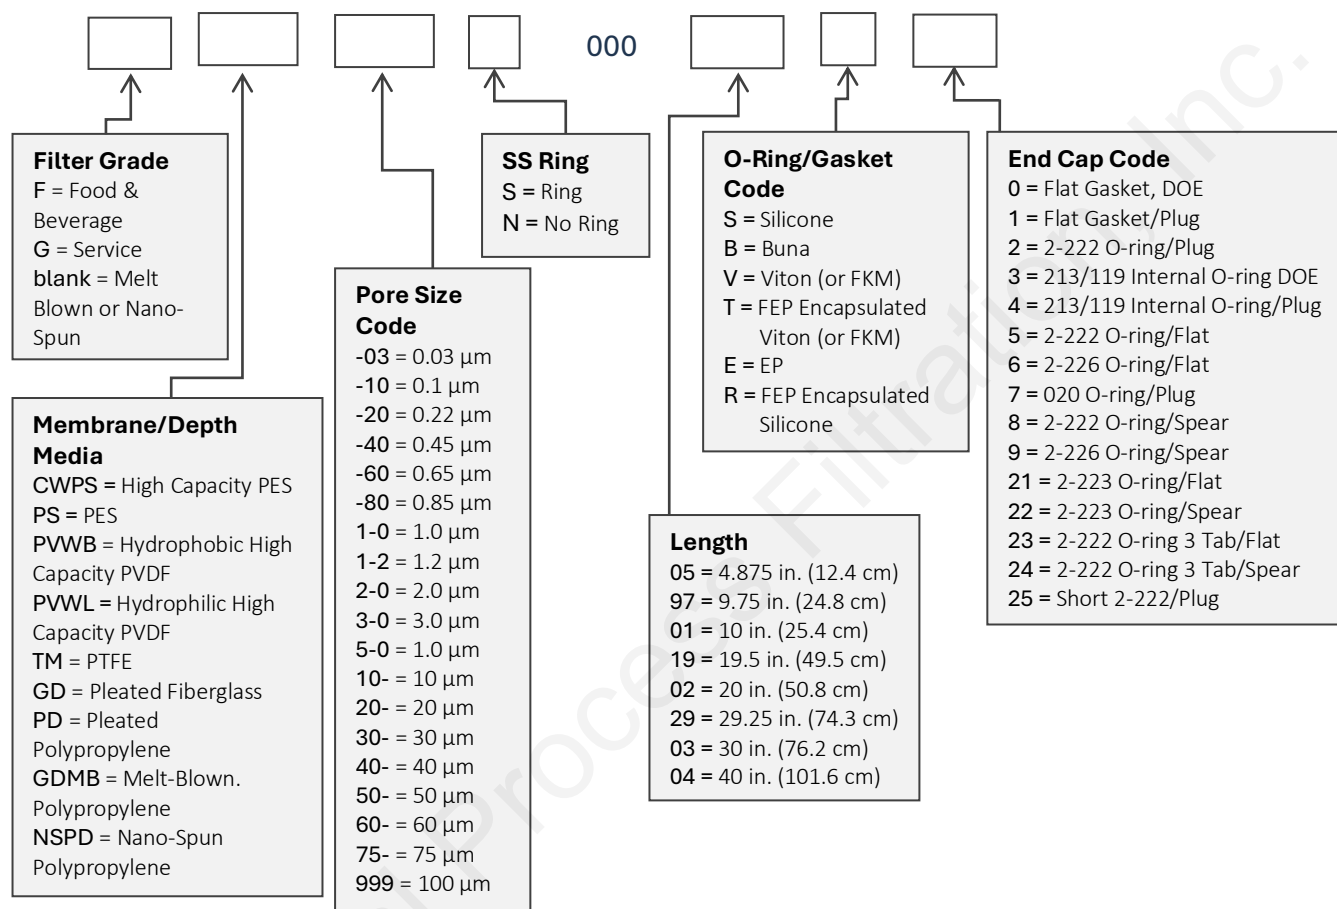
000

**Filter Grade**
F = Food & Beverage
G = Service
blank = Melt Blown or Nano-Spun

**Membrane/Depth Media**
CWPS = High Capacity PES
PS = PES
PVWB = Hydrophobic High Capacity PVDF
PVWL = Hydrophilic High Capacity PVDF
TM = PTFE
GD = Pleated Fiberglass
PD = Pleated Polypropylene
GDMB = Melt-Blown. Polypropylene
NSPD = Nano-Spun Polypropylene

**Pore Size Code**
-03 = 0.03 µm
-10 = 0.1 µm
-20 = 0.22 µm
-40 = 0.45 µm
-60 = 0.65 µm
-80 = 0.85 µm
1-0 = 1.0 µm
1-2 = 1.2 µm
2-0 = 2.0 µm
3-0 = 3.0 µm
5-0 = 1.0 µm
10- = 10 µm
20- = 20 µm
30- = 30 µm
40- = 40 µm
50- = 50 µm
60- = 60 µm
75- = 75 µm
999 = 100 µm

**SS Ring**
S = Ring
N = No Ring

**O-Ring/Gasket Code**
S = Silicone
B = Buna
V = Viton (or FKM)
T = FEP Encapsulated Viton (or FKM)
E = EP
R = FEP Encapsulated Silicone

**Length**
05 = 4.875 in. (12.4 cm)
97 = 9.75 in. (24.8 cm)
01 = 10 in. (25.4 cm)
19 = 19.5 in. (49.5 cm)
02 = 20 in. (50.8 cm)
29 = 29.25 in. (74.3 cm)
03 = 30 in. (76.2 cm)
04 = 40 in. (101.6 cm)

**End Cap Code**
0 = Flat Gasket, DOE
1 = Flat Gasket/Plug
2 = 2-222 O-ring/Plug
3 = 213/119 Internal O-ring DOE
4 = 213/119 Internal O-ring/Plug
5 = 2-222 O-ring/Flat
6 = 2-226 O-ring/Flat
7 = 020 O-ring/Plug
8 = 2-222 O-ring/Spear
9 = 2-226 O-ring/Spear
21 = 2-223 O-ring/Flat
22 = 2-223 O-ring/Spear
23 = 2-222 O-ring 3 Tab/Flat
24 = 2-222 O-ring 3 Tab/Spear
25 = Short 2-222/Plug